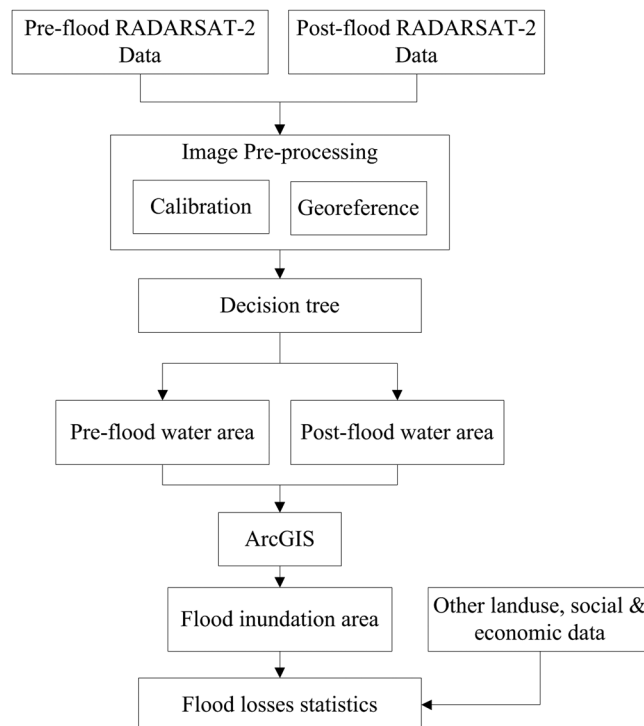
Pre-flood RADARSAT-2 Data

Post-flood RADARSAT-2 Data

Image Pre-processing

Calibration

Georeference

Decision tree

Pre-flood water area

Post-flood water area

ArcGIS

Flood inundation area

Other landuse, social & economic data

Flood losses statistics